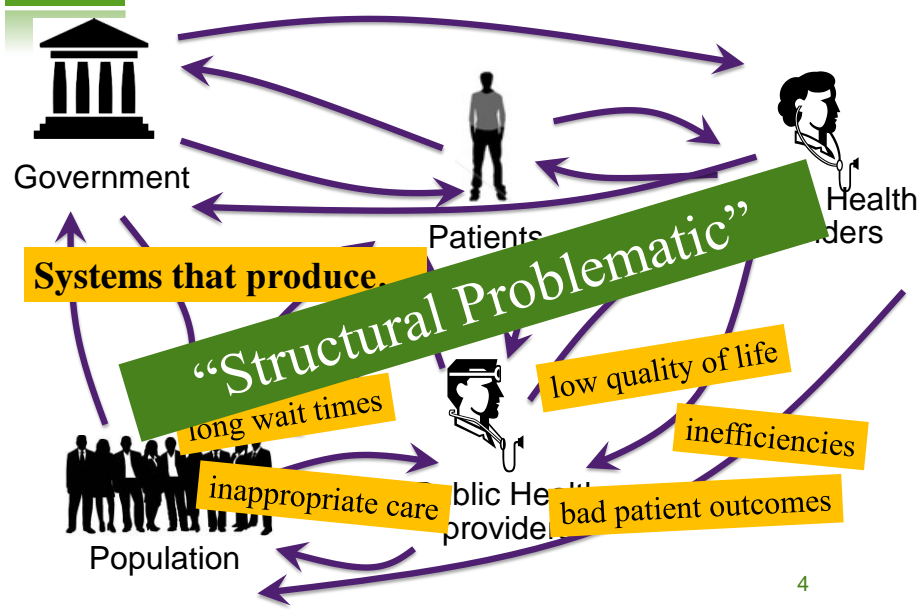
Government

Patients

Health
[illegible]iders

Systems that produce…

"Structural Problematic"

low quality of life

long wait times

inefficiencies

inappropriate care

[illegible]blic Healt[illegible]
provide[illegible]

bad patient outcomes

Population

4